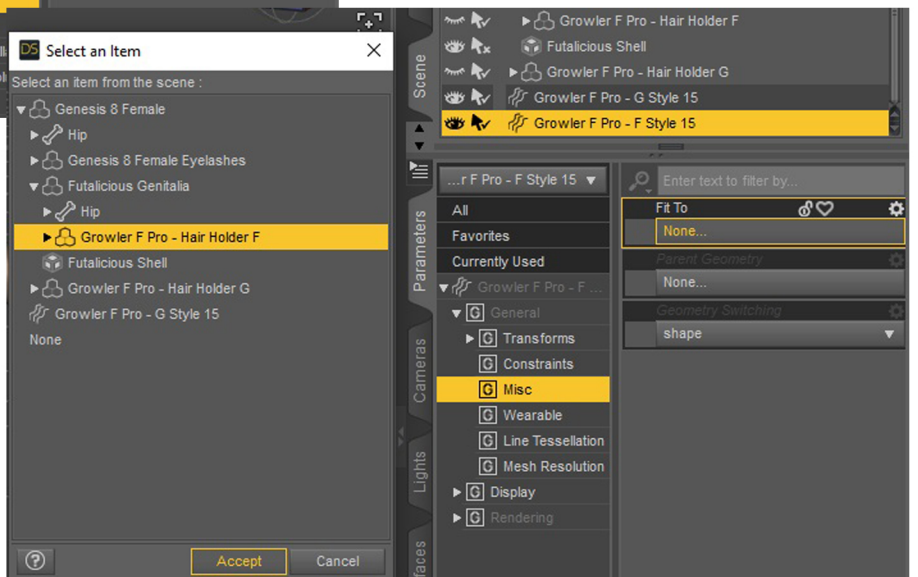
DS Select an Item

Select an item from the scene :

Genesis 8 Female
Hip
Genesis 8 Female Eyelashes
Futalicious Genitalia
Hip
Growler F Pro - Hair Holder F
Futalicious Shell
Growler F Pro - Hair Holder G
Growler F Pro - G Style 15
None

Accept
Cancel

Scene
Growler F Pro - Hair Holder F
Futalicious Shell
Growler F Pro - Hair Holder G
Growler F Pro - G Style 15
Growler F Pro - F Style 15

Parameters
Cameras
Lights
faces

...r F Pro - F Style 15
Enter text to filter by...
All
Favorites
Currently Used
Growler F Pro - F ...
General
Transforms
Constraints
Misc
Wearable
Line Tessellation
Mesh Resolution
Display
Rendering

Fit To
None...
Parent Geometry
None...
Geometry Switching
shape